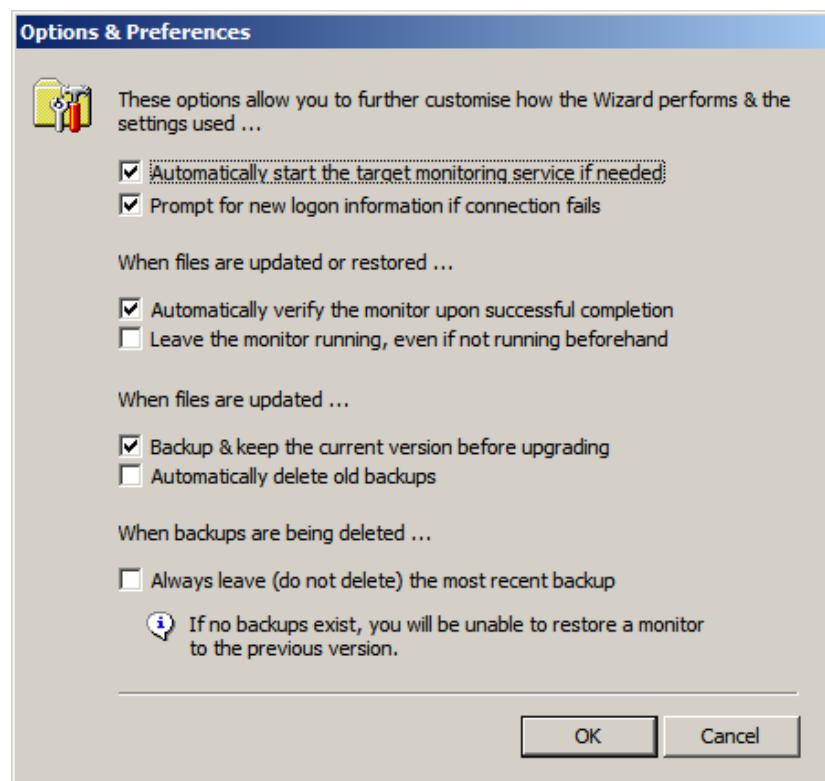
Options & Preferences

These options allow you to further customise how the Wizard performs & the settings used ...

☑ Automatically start the target monitoring service if needed
☑ Prompt for new logon information if connection fails

When files are updated or restored ...

☑ Automatically verify the monitor upon successful completion
☐ Leave the monitor running, even if not running beforehand

When files are updated ...

☑ Backup & keep the current version before upgrading
☐ Automatically delete old backups

When backups are being deleted ...

☐ Always leave (do not delete) the most recent backup

If no backups exist, you will be unable to restore a monitor to the previous version.

OK
Cancel